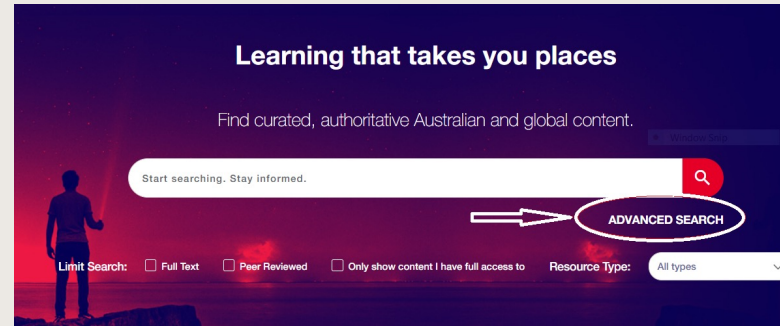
Learning that takes you places

Find curated, authoritative Australian and global content.

Start searching. Stay informed.

ADVANCED SEARCH

Limit Search: Full Text Peer Reviewed Only show content I have full access to Resource Type: All types